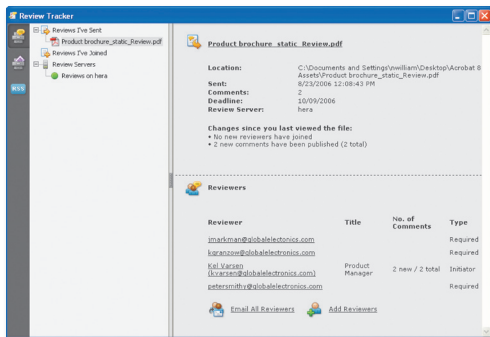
Review Tracker

Reviews I've Sent
Product brochure_static_Review.pdf
Reviews I've Joined
Review Servers
Reviews on hera

RSS

Product brochure_static_Review.pdf

| | |
|---|---|
| Location: | C:\Documents and Settings\rwilliam\Desktop\Acrobat 8 Assets\Product brochure_static_Review.pdf |
| Sent: | 8/23/2006 12:08:43 PM |
| Comments: | 2 |
| Deadline: | 10/09/2006 |
| Review Server: | hera |

Changes since you last viewed the file:
• No new reviewers have joined
• 2 new comments have been published (2 total)

Reviewers

| Reviewer | Title | No. of Comments | Type |
|---|---|---|---|
| jmarkman@globalelectronics.com | | | Required |
| kgranzow@globalelectronics.com | | | Required |
| Kel Varsen (kvarsen@globalelectronics.com) | Product Manager | 2 new / 2 total | Initiator |
| petersmithy@globalelectronics.com | | | Required |

Email All Reviewers Add Reviewers